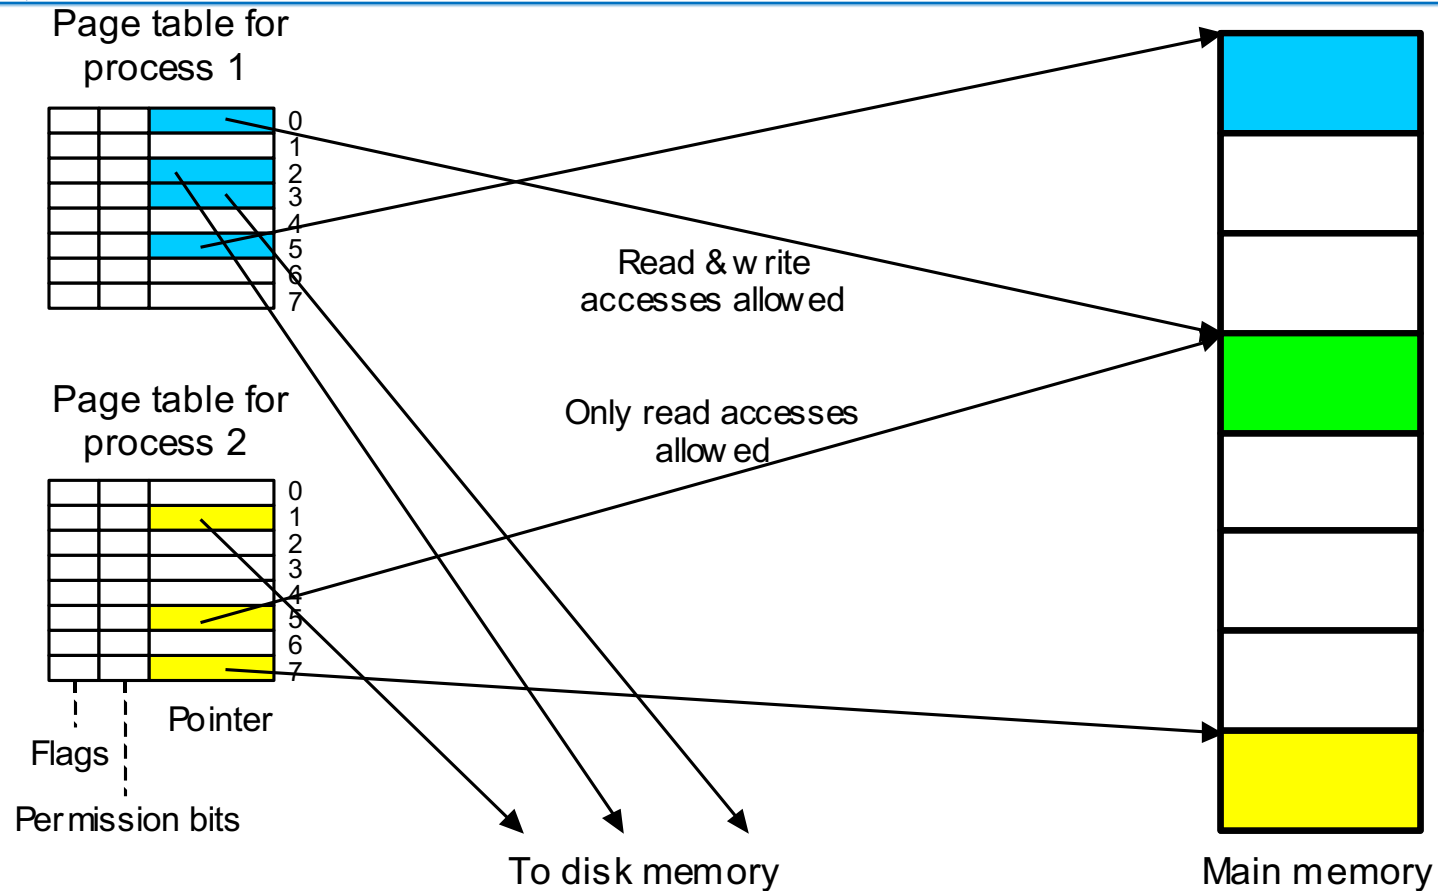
Page table for process 1

0
1
2
3
4
5
6
7

Read & write accesses allowed

Page table for process 2

Only read accesses allowed

0
1
2
3
4
5
6
7

Pointer

Flags

Permission bits

To disk memory

Main memory